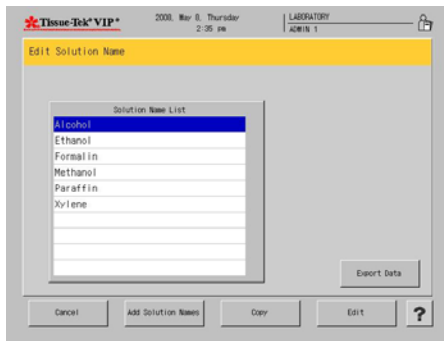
Tissue-Tek® VIP®

2008, May 8, Thursday
2:35 pm

LABORATORY
ADMIN 1

Edit Solution Name

Solution Name List

Alcohol
Ethanol
Formalin
Methanol
Paraffin
Xylene

Export Data

Cancel

Add Solution Names

Copy

Edit

?